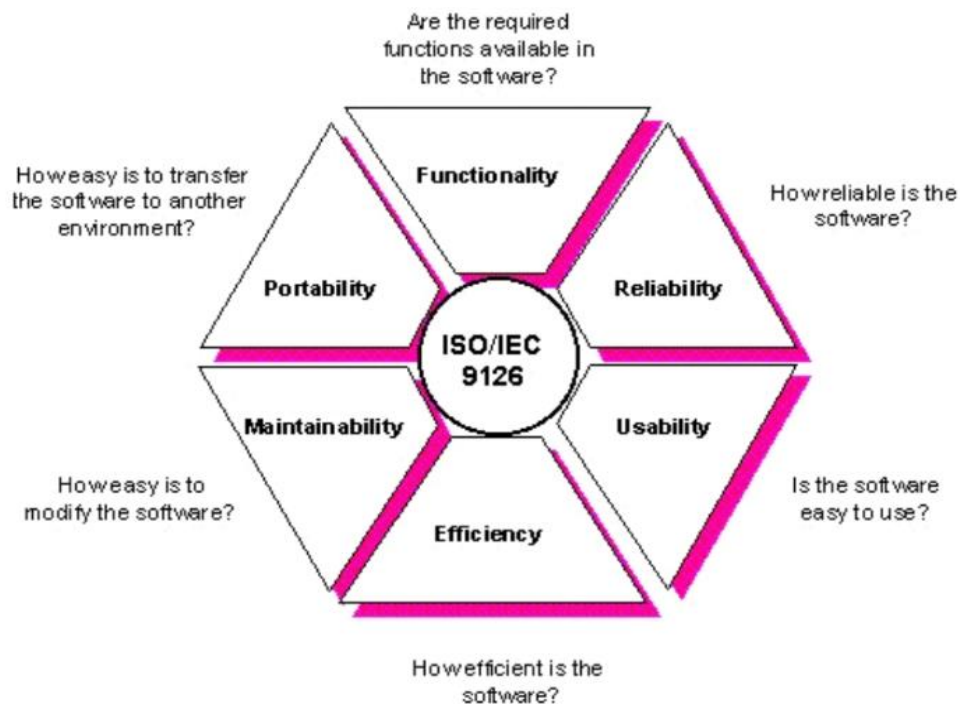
Are the required functions available in the software?

How easy is to transfer the software to another environment?

Functionality

How reliable is the software?

Portability

Reliability

ISO/IEC 9126

Maintainability

Usability

How easy is to modify the software?

Is the software easy to use?

Efficiency

How efficient is the software?